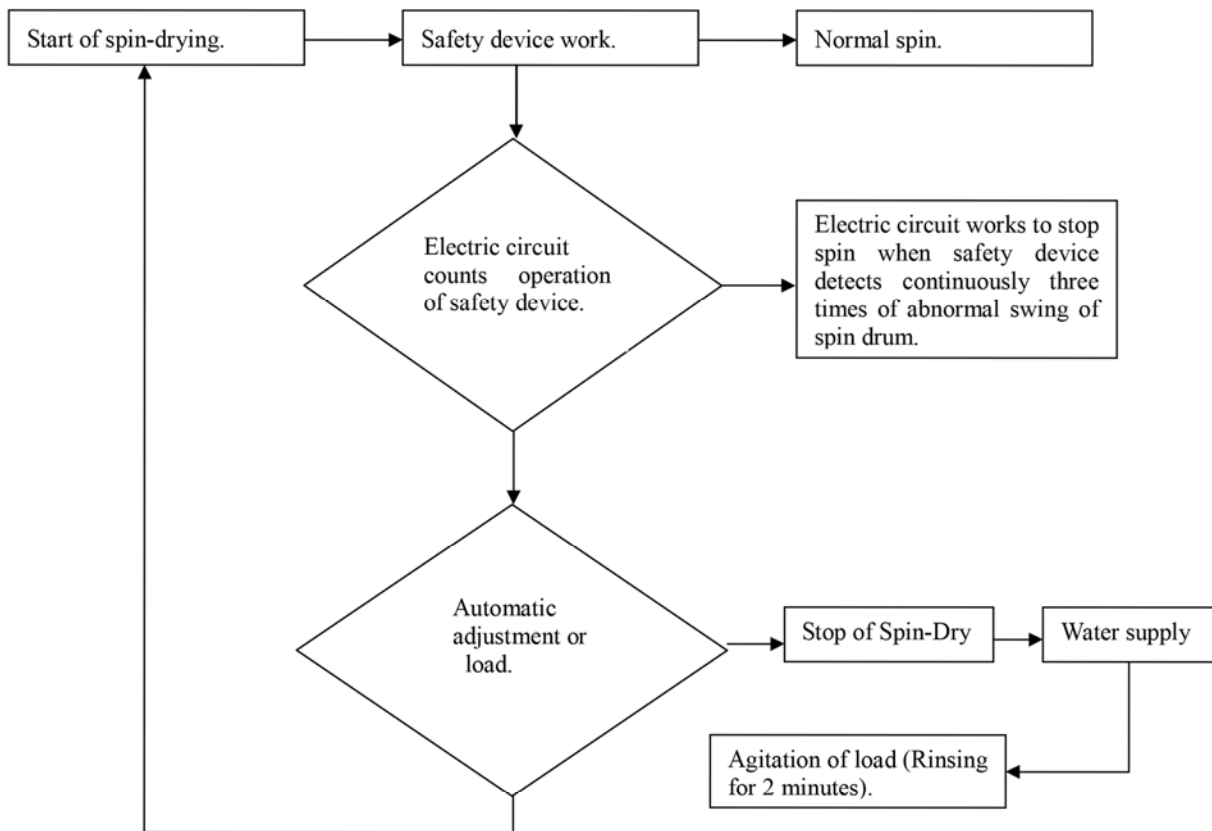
Start of spin-drying.

Safety device work.

Normal spin.

Electric circuit counts operation of safety device.

Electric circuit works to stop spin when safety device detects continuously three times of abnormal swing of spin drum.

Automatic adjustment or load.

Stop of Spin-Dry

Water supply

Agitation of load (Rinsing for 2 minutes).